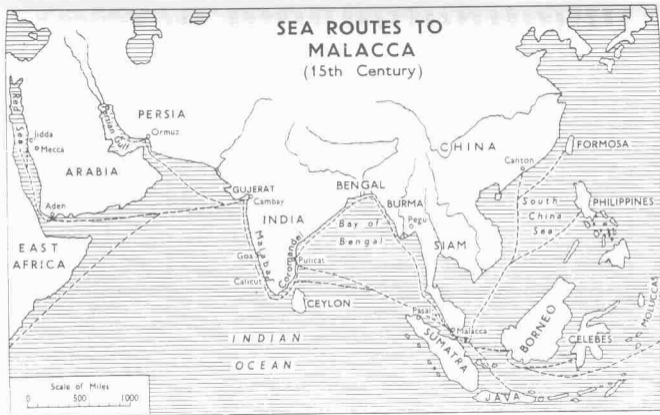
SEA ROUTES TO MALACCA
(15th Century)

PERSIA
Ormuz
Persian Gulf
Red Sea
Jidda
Mecca
ARABIA
Aden
EAST AFRICA
GUJERAT
Cambay
INDIA
Goa
Calicut
Malabar
Coromandel
Pulicat
CEYLON
BENGAL
Bay of Bengal
BURMA
Pegu
SIAM
CHINA
Canton
FORMOSA
South China Sea
PHILIPPINES
Pasai
Malacca
SUMATRA
BORNEO
CELEBES
MOLUCCAS
JAVA
INDIAN OCEAN

Scale of Miles
0 500 1000